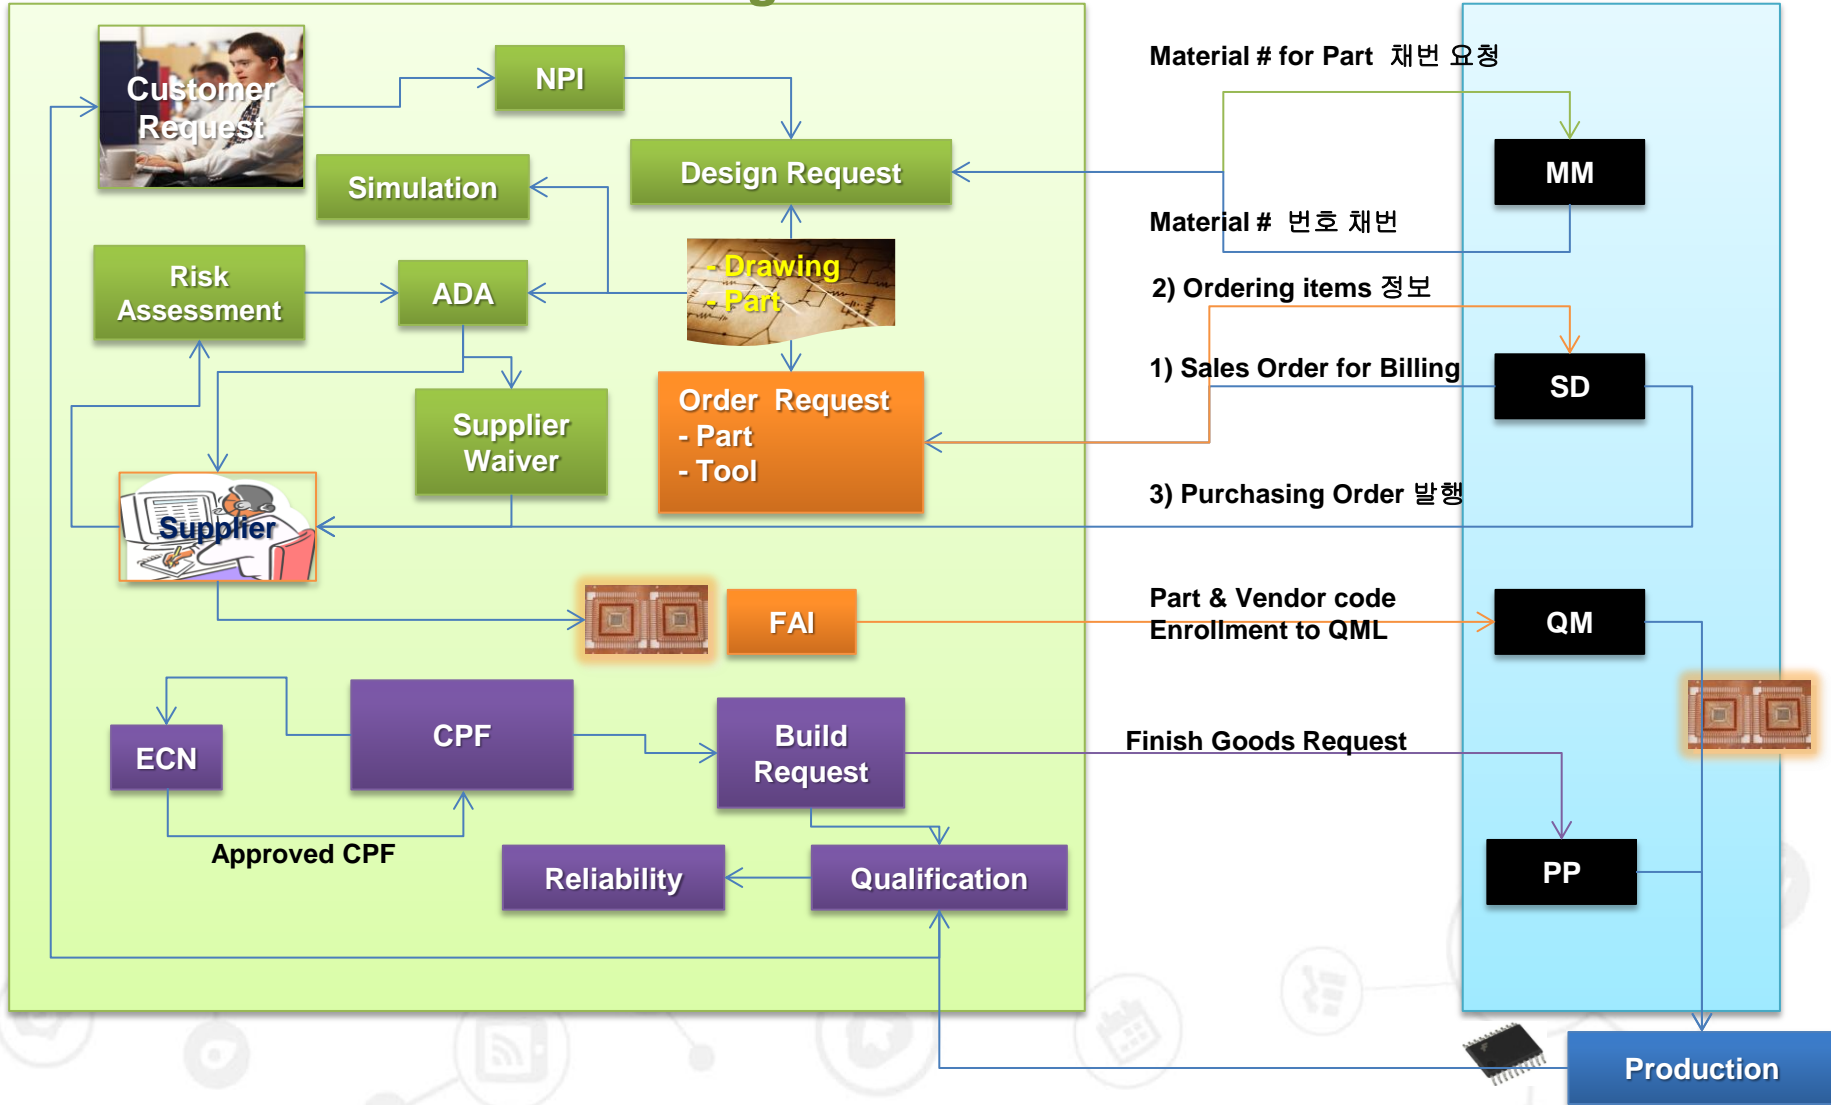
Customer Request

NPI

Design Request

Simulation

Risk Assessment

ADA

- Drawing
- Part

Supplier Waiver

Order Request
- Part
- Tool

Supplier

FAI

ECN

CPF

Build Request

Approved CPF

Reliability

Qualification

Material # for Part 채번 요청

MM

Material # 번호 채번

2) Ordering items 정보

1) Sales Order for Billing

SD

3) Purchasing Order 발행

Part & Vendor code Enrollment to QML

QM

Finish Goods Request

PP

Production